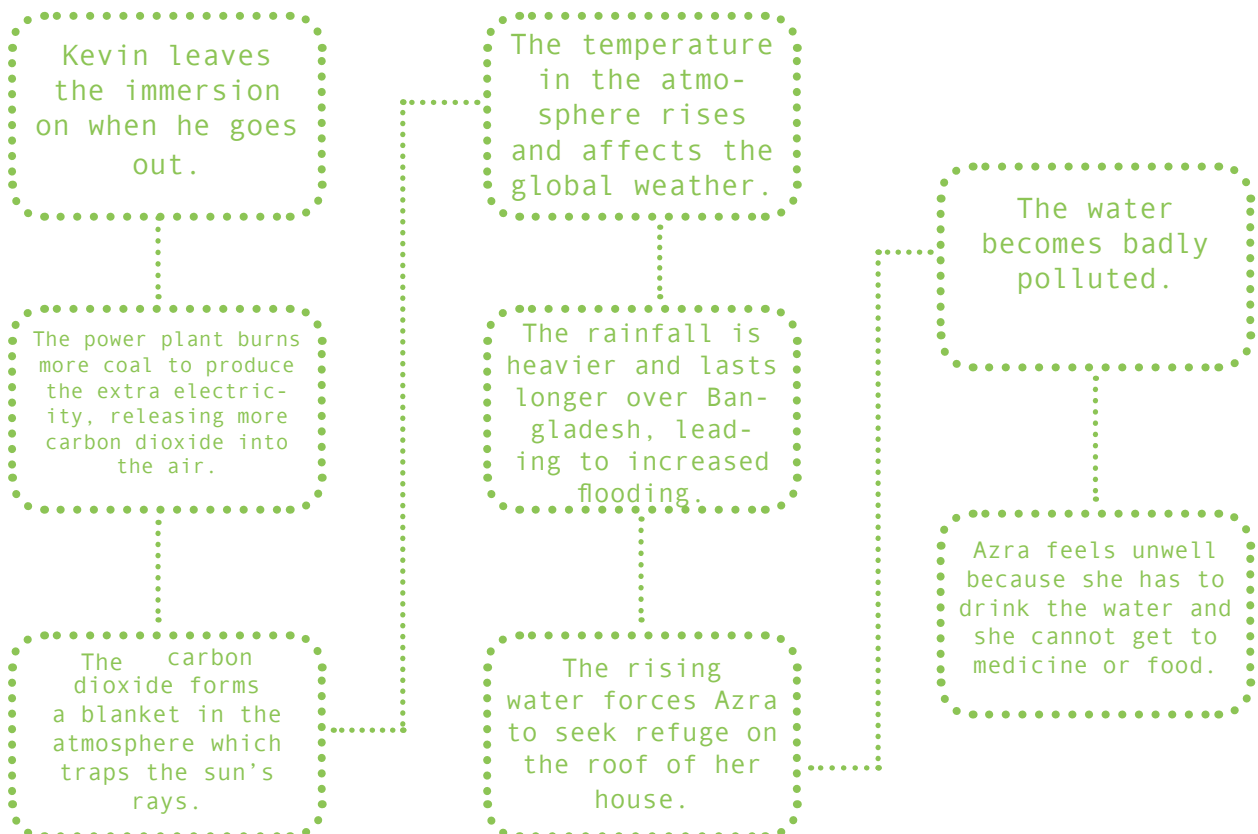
Kevin leaves the immersion on when he goes out.

The power plant burns more coal to produce the extra electricity, releasing more carbon dioxide into the air.

The carbon dioxide forms a blanket in the atmosphere which traps the sun's rays.

The temperature in the atmosphere rises and affects the global weather.

The rainfall is heavier and lasts longer over Bangladesh, leading to increased flooding.

The rising water forces Azra to seek refuge on the roof of her house.

The water becomes badly polluted.

Azra feels unwell because she has to drink the water and she cannot get to medicine or food.